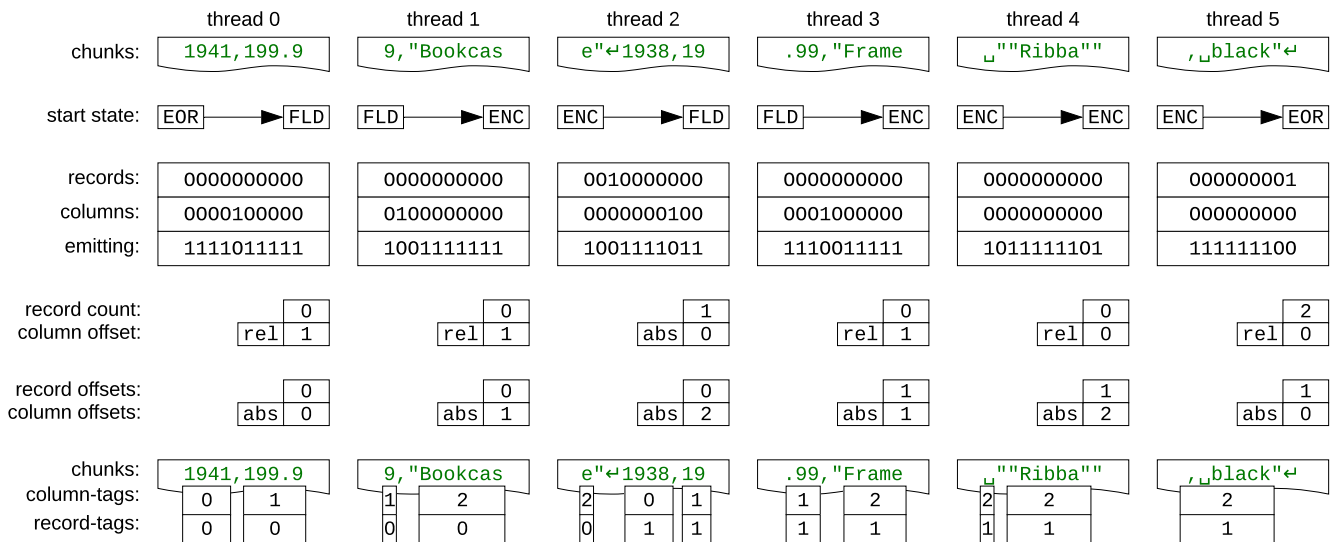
| | thread 0 | thread 1 | thread 2 | thread 3 | thread 4 | thread 5 |
|---|---|---|---|---|---|---|
| chunks: | 1941,199.9 | 9,"Bookcas | e"↵1938,19 | .99,"Frame | ␣""Ribba"" | ,␣black"↵ |
| start state: | EOR → FLD | FLD → ENC | ENC → FLD | FLD → ENC | ENC → ENC | ENC → EOR |
| records: | 0000000000 | 0000000000 | 0010000000 | 0000000000 | 0000000000 | 000000001 |
| columns: | 0000100000 | 0100000000 | 0000000100 | 0001000000 | 0000000000 | 000000000 |
| emitting: | 1111011111 | 1001111111 | 1001111011 | 1110011111 | 1011111101 | 111111100 |
| record count: | 0 | 0 | 1 | 0 | 0 | 2 |
| column offset: | rel 1 | rel 1 | abs 0 | rel 1 | rel 0 | rel 0 |
| record offsets: | 0 | 0 | 0 | 1 | 1 | 1 |
| column offsets: | abs 0 | abs 1 | abs 2 | abs 1 | abs 2 | abs 0 |
| chunks: | 1941,199.9 | 9,"Bookcas | e"↵1938,19 | .99,"Frame | ␣""Ribba"" | ,␣black"↵ |
| column-tags: | 0 1 | 1 2 | 2 0 1 | 1 2 | 2 2 | 2 |
| record-tags: | 0 0 | 0 0 | 0 1 1 | 1 1 | 1 1 | 1 |